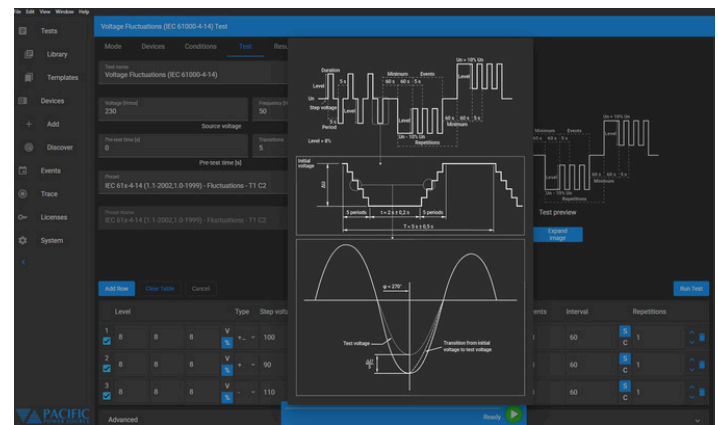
File Edit View Window Help

Tests
Library
Templates
Devices
Add
Discover
Events
Trace
Licenses
System

PACIFIC POWER SOURCE

Voltage Fluctuations (IEC 61000-4-14) Test

Mode Devices Conditions Test Resu

Test name
Voltage Fluctuations (IEC 61000-4-14)

Voltage [Vrms]
230

Frequency [H
50

Source voltage

Pre-test time [s]
0

Transitions
5

Pre-test time [s]

Preset
IEC 61c-4-14 (1.1-2002,1.0-1999) - Fluctuations - T1 C2

Preset Name
IEC 61c-4-14 (1.1-2002,1.0-1999) - Fluctuations - T1 C2

Add Row Clear Table Cancel

Run Test

Level Type Step volt ents Interval Repetitions

1 8 8 8 V % +, - 100 60 S C 1
2 8 8 8 V % + - 90 60 S C 1
3 8 8 8 V % - 110 60 S C 1

Advanced

Ready

Duration
Level
5 s
Un
Step voltage
5 s
Period
Level
Level + 8%
Minimum
60 s 60 s 5 s
Events
Un + 10% Un
Level
Un - 10% Un
Minimum
60 s 60 s 5 s
Repetitions

Initial voltage
ΔU
5 periods
t = 2 ± 0,2 s
5 periods
T = 5 ± 0,5 s

φ = 270°
Test voltage
Transition from initial voltage to test voltage
$\frac{\Delta U}{2}$

Minimum Events
60 s 60 s 5 s
Un + 10% Un
Level
Un - 10% Un
60 s 5 s
Minimum
Repetitions

Test preview
Expand image